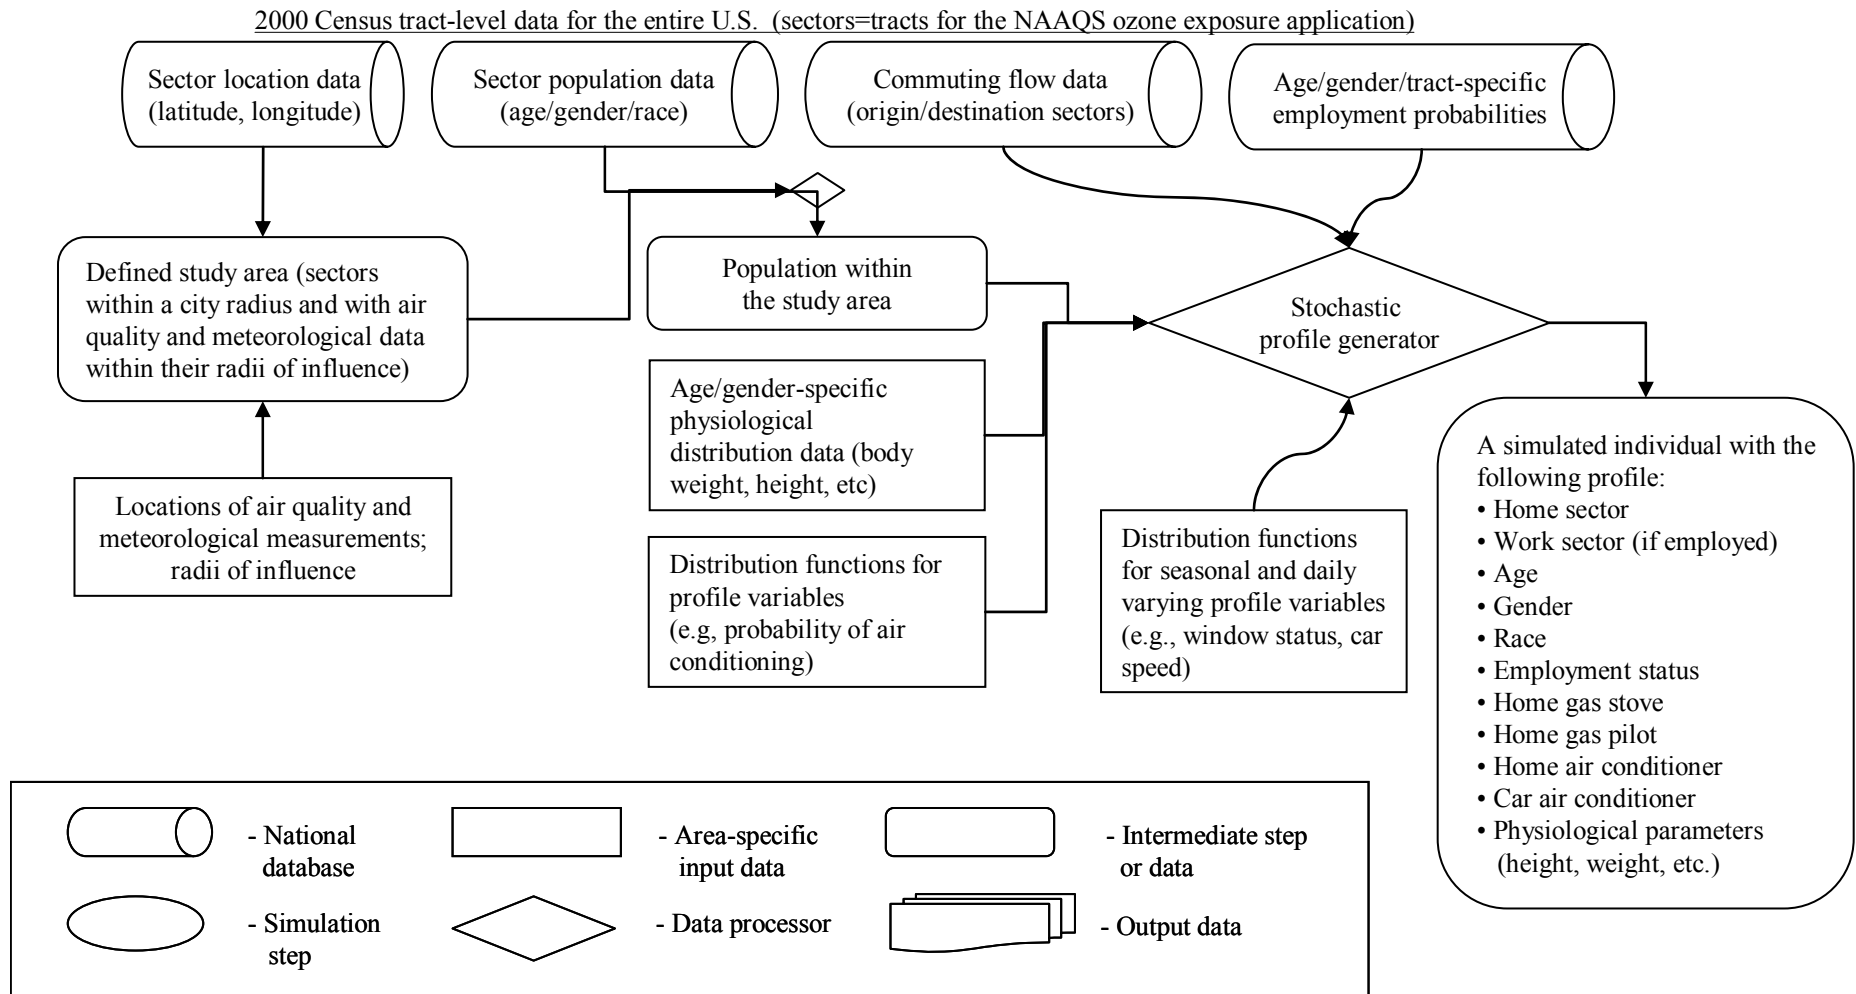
2000 Census tract-level data for the entire U.S. (sectors=tracts for the NAAQS ozone exposure application)

Sector location data (latitude, longitude)

Sector population data (age/gender/race)

Commuting flow data (origin/destination sectors)

Age/gender/tract-specific employment probabilities

Defined study area (sectors within a city radius and with air quality and meteorological data within their radii of influence)

Population within the study area

Stochastic profile generator

Age/gender-specific physiological distribution data (body weight, height, etc)

Locations of air quality and meteorological measurements; radii of influence

Distribution functions for profile variables (e.g, probability of air conditioning)

Distribution functions for seasonal and daily varying profile variables (e.g., window status, car speed)

A simulated individual with the following profile:
• Home sector
• Work sector (if employed)
• Age
• Gender
• Race
• Employment status
• Home gas stove
• Home gas pilot
• Home air conditioner
• Car air conditioner
• Physiological parameters (height, weight, etc.)

- National database

- Area-specific input data

- Intermediate step or data

- Simulation step

- Data processor

- Output data